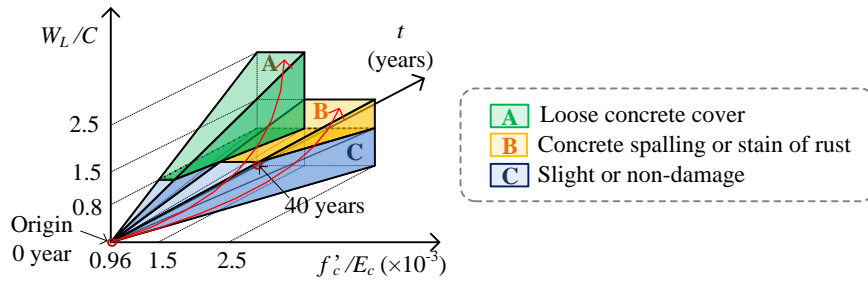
$W_L/C$

$t$ (years)

A

B

C

2.5

1.5

0.8

40 years

Origin 0 year

0.96 1.5 2.5

$f_c'/E_c$ $(\times 10^{-3})$

A Loose concrete cover

B Concrete spalling or stain of rust

C Slight or non-damage